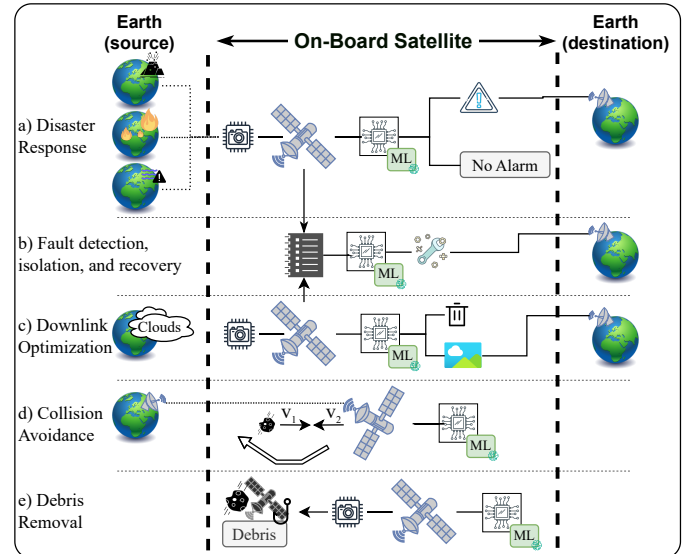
Earth (source)

On-Board Satellite

Earth (destination)

a) Disaster Response

ML

No Alarm

b) Fault detection, isolation, and recovery

ML

c) Downlink Optimization

Clouds

ML

d) Collision Avoidance

$V_1$

$V_2$

ML

e) Debris Removal

Debris

ML